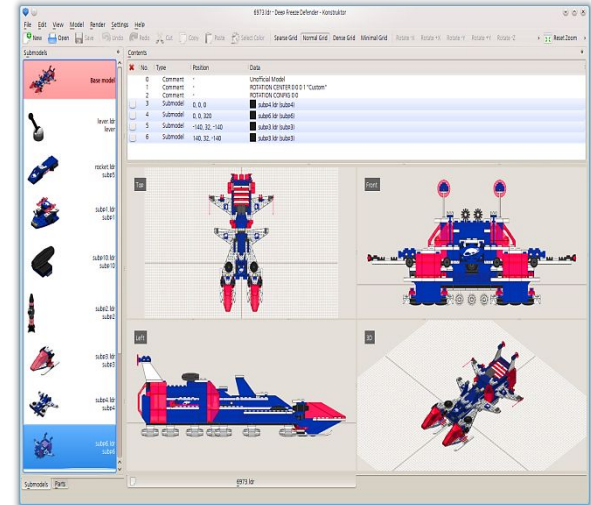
6973.ldr - Deep Freeze Defender - Konstruktor

File Edit View Model Render Settings Help

New Open Save Undo Redo Cut Copy Paste Select Color Sparse Grid Normal Grid Dense Grid Minimal Grid Rotate -X Rotate +X Rotate -Y Rotate +Y Rotate -Z Rotate +Z Reset Zoom

Submodels

Base model

lever.ldr
lever

rocket.ldr
sube5

sube1.ldr
sube1

sube10.ldr
sube10

sube2.ldr
sube2

sube3.ldr
sube3

sube4.ldr
sube4

sube6.ldr
sube6

Submodels Parts

Contents

| | No. | Type | Position | Data |
|---|---|---|---|---|
| | 0 | Comment | - | Unofficial Model |
| | 1 | Comment | - | ROTATION CENTER 0 0 0 1 "Custom" |
| | 2 | Comment | - | ROTATION CONFIG 0 0 |
| | 3 | Submodel | 0, 0, 0 | sube4.ldr (sube4) |
| | 4 | Submodel | 0, 0, 320 | sube6.ldr (sube6) |
| | 5 | Submodel | -140, 32, -140 | sube3.ldr (sube3) |
| | 6 | Submodel | 140, 32, -140 | sube3.ldr (sube3) |

Top

Front

Left

3D

6973.ldr